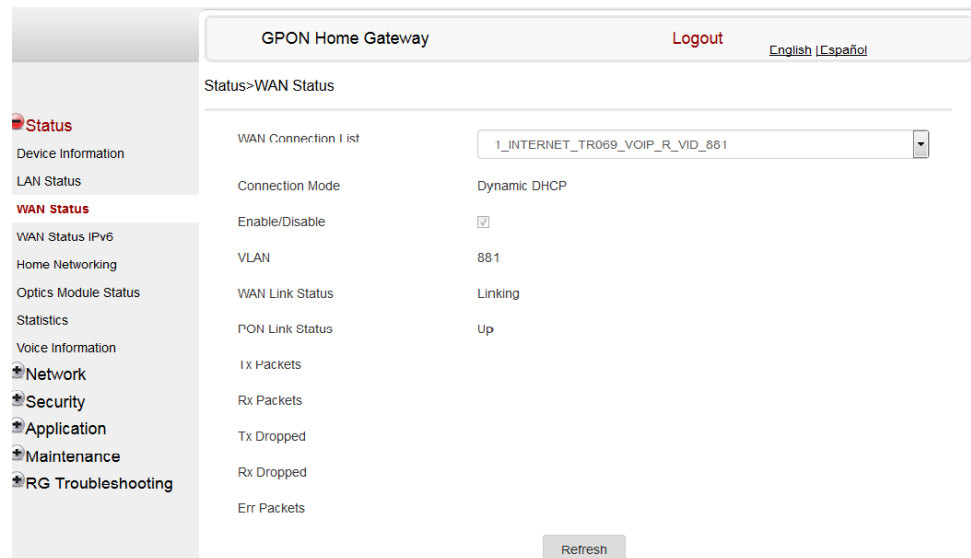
GPON Home Gateway

Logout

English | Español

Status>WAN Status

Status
Device Information
LAN Status
WAN Status
WAN Status IPv6
Home Networking
Optics Module Status
Statistics
Voice Information
Network
Security
Application
Maintenance
RG Troubleshooting

| | |
|---|---|
| WAN Connection List | 1_INTERNET_TR069_VOIP_R_VID_881 |
| Connection Mode | Dynamic DHCP |
| Enable/Disable | |
| VLAN | 881 |
| WAN Link Status | Linking |
| PON Link Status | Up |
| Tx Packets | |
| Rx Packets | |
| Tx Dropped | |
| Rx Dropped | |
| Err Packets | |

Refresh